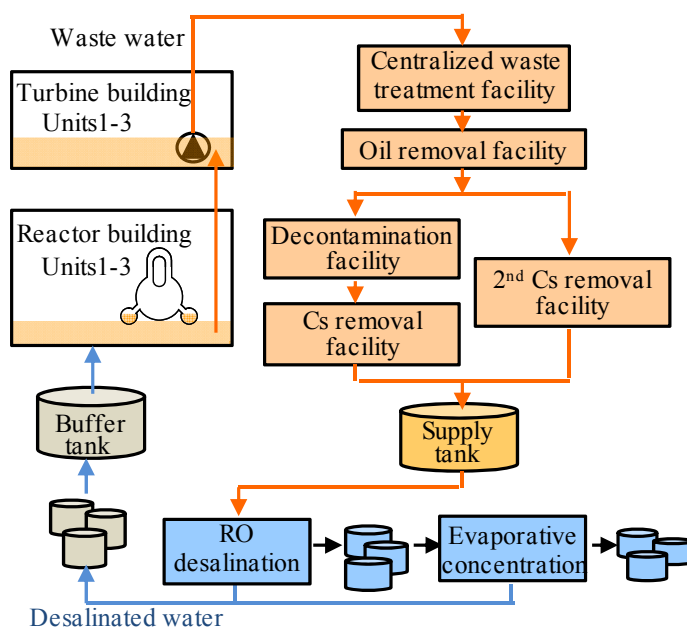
Waste water

Turbine building
Units1-3

Reactor building
Units1-3

Buffer tank

Centralized waste treatment facility

Oil removal facility

Decontamination facility

Cs removal facility

2$^{nd}$ Cs removal facility

Supply tank

RO desalination

Evaporative concentration

Desalinated water